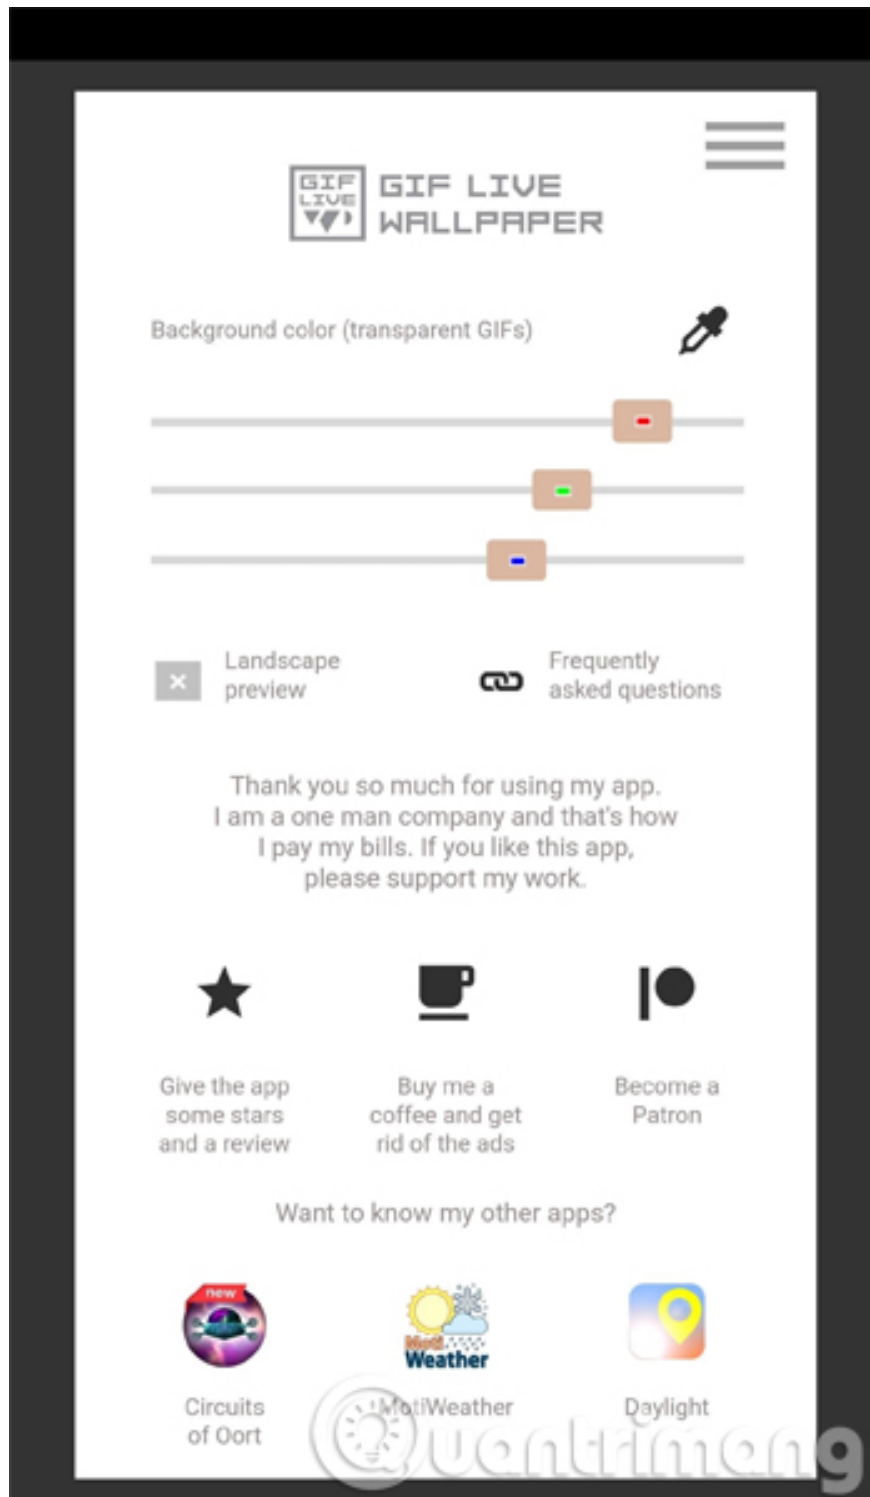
GIF LIVE

GIF LIVE WALLPAPER

Background color (transparent GIFs)

Landscape preview

Frequently asked questions

Thank you so much for using my app. I am a one man company and that's how I pay my bills. If you like this app, please support my work.

Give the app some stars and a review

Buy me a coffee and get rid of the ads

Become a Patron

Want to know my other apps?

new

Moti Weather

Circuits of Oort

MotiWeather

Daylight

uantrimang